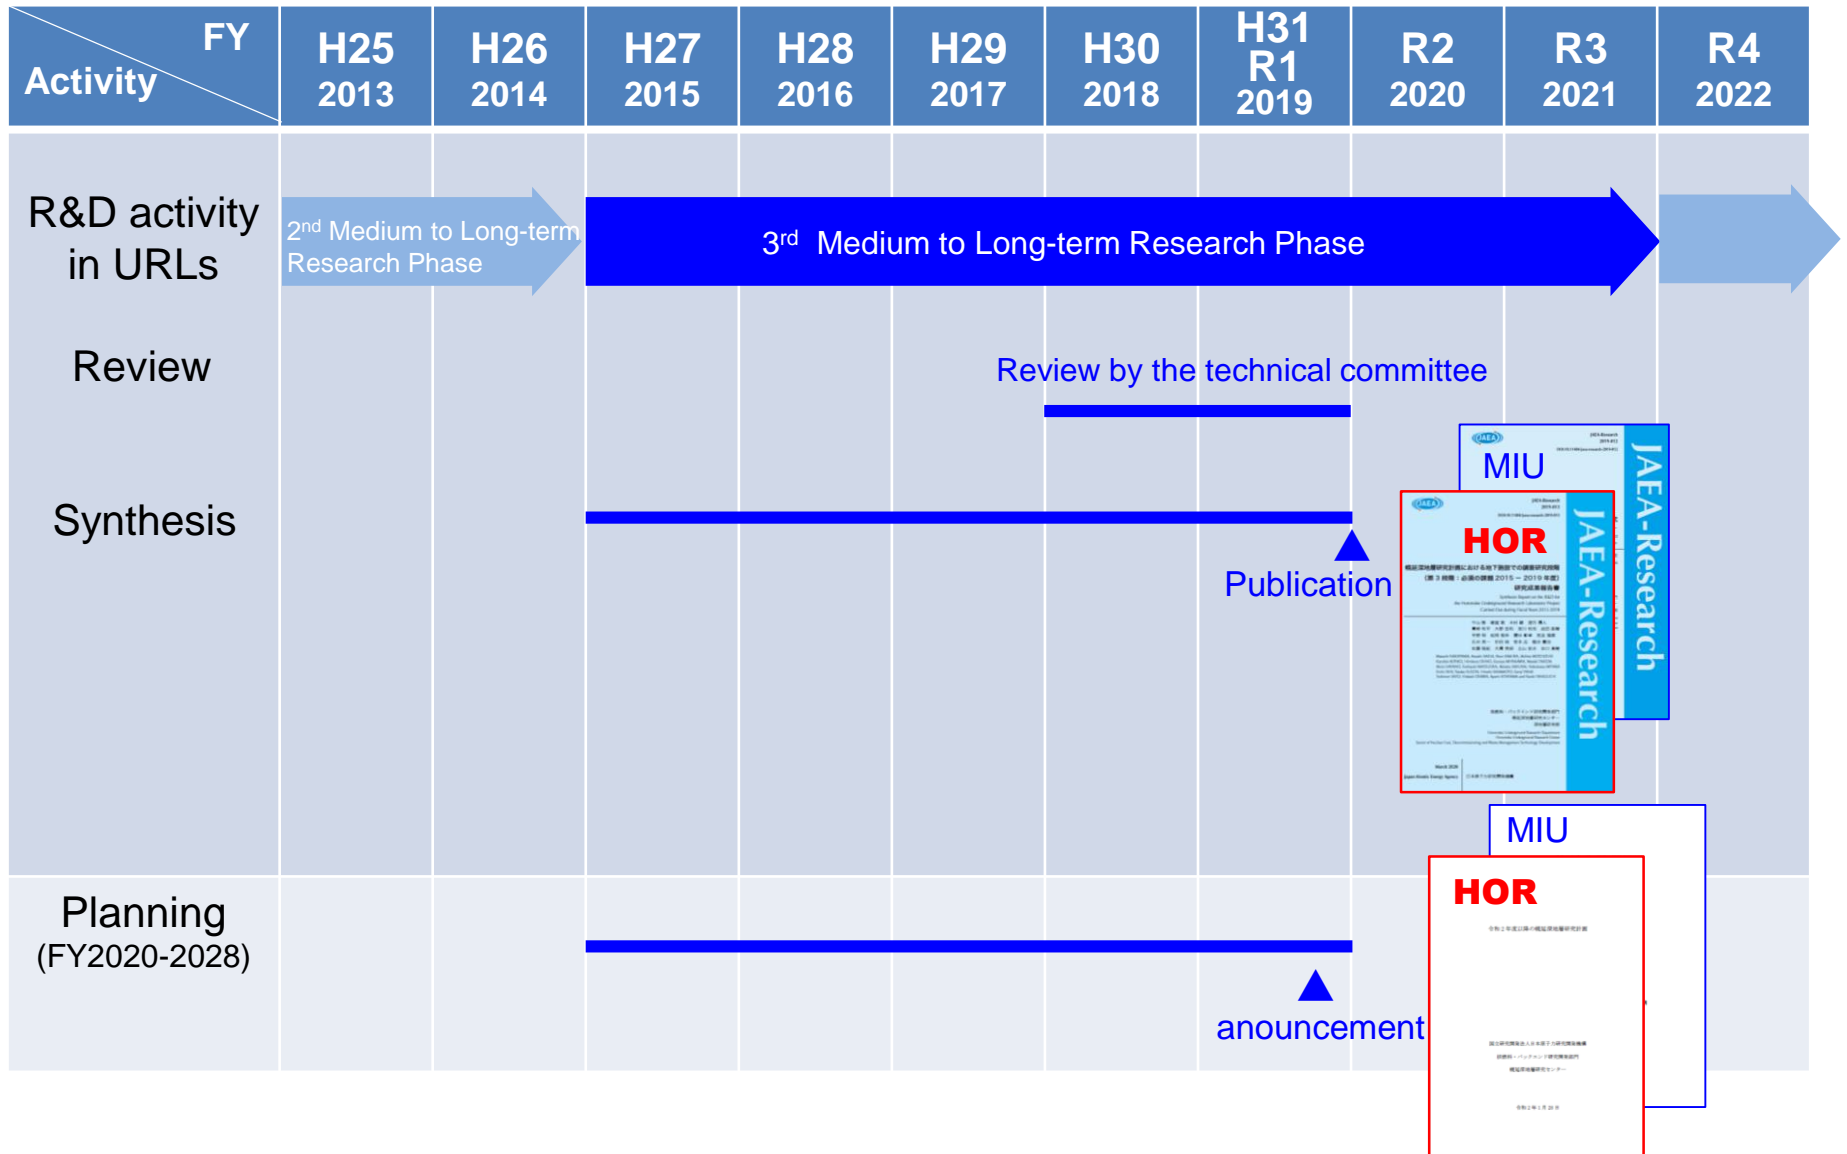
| FY / Activity | H25 2013 | H26 2014 | H27 2015 | H28 2016 | H29 2017 | H30 2018 | H31 R1 2019 | R2 2020 | R3 2021 | R4 2022 |
|---|---|---|---|---|---|---|---|---|---|---|
| R&D activity in URLs | $2^{nd}$ Medium to Long-term Research Phase | | $3^{rd}$ Medium to Long-term Research Phase | | | | | | | |
| Review | | | | | | Review by the technical committee | | | | |
| Synthesis | | | | | | | Publication | | | |
| Planning (FY2020-2028) | | | | | | | anouncement | | | |

MIU

JAEA-Research

HOR

JAEA-Research

MIU

HOR